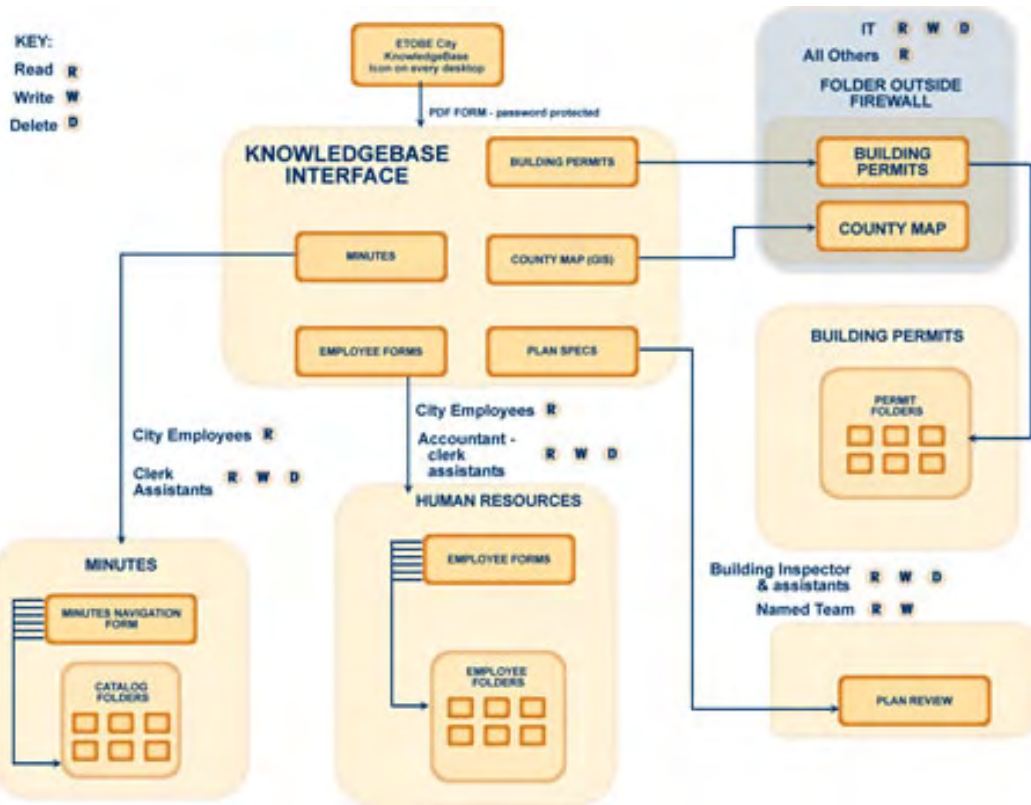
KEY:
Read R
Write W
Delete D

ETOBE City KnowledgeBase Icon on every desktop

PDF FORM - password protected

KNOWLEDGEBASE INTERFACE

BUILDING PERMITS

MINUTES

COUNTY MAP (GIS)

EMPLOYEE FORMS

PLAN SPECS

IT R W D
All Others R
FOLDER OUTSIDE FIREWALL

BUILDING PERMITS

COUNTY MAP

BUILDING PERMITS

PERMIT FOLDERS

City Employees R
Clerk Assistants R W D

City Employees R
Accountant - clerk assistants R W D

MINUTES

MINUTES NAVIGATION FORM

CATALOG FOLDERS

HUMAN RESOURCES

EMPLOYEE FORMS

EMPLOYEE FOLDERS

Building Inspector & assistants R W D
Named Team R W

PLAN REVIEW